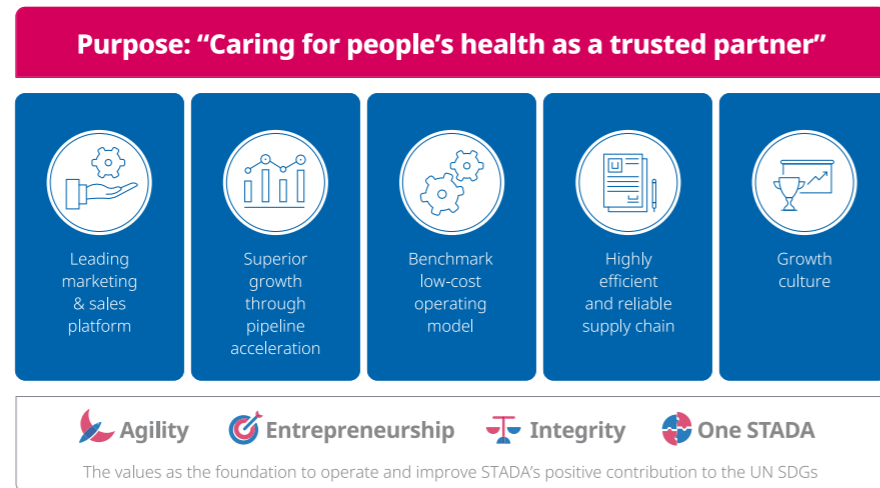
Purpose: “Caring for people’s health as a trusted partner”

Leading marketing & sales platform

Superior growth through pipeline acceleration

Benchmark low-cost operating model

Highly efficient and reliable supply chain

Growth culture

Agility Entrepreneurship Integrity One STADA

The values as the foundation to operate and improve STADA’s positive contribution to the UN SDGs